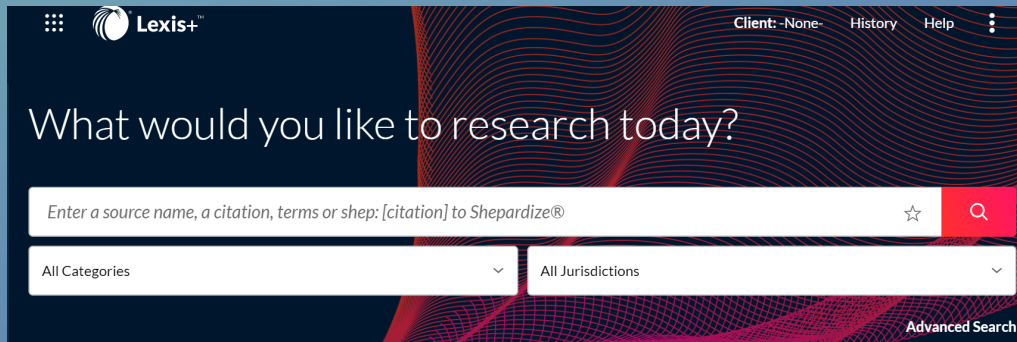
Lexis+™

Client: -None-  History  Help

What would you like to research today?

Enter a source name, a citation, terms or shep: [citation] to Shepardize®

All Categories

All Jurisdictions

Advanced Search